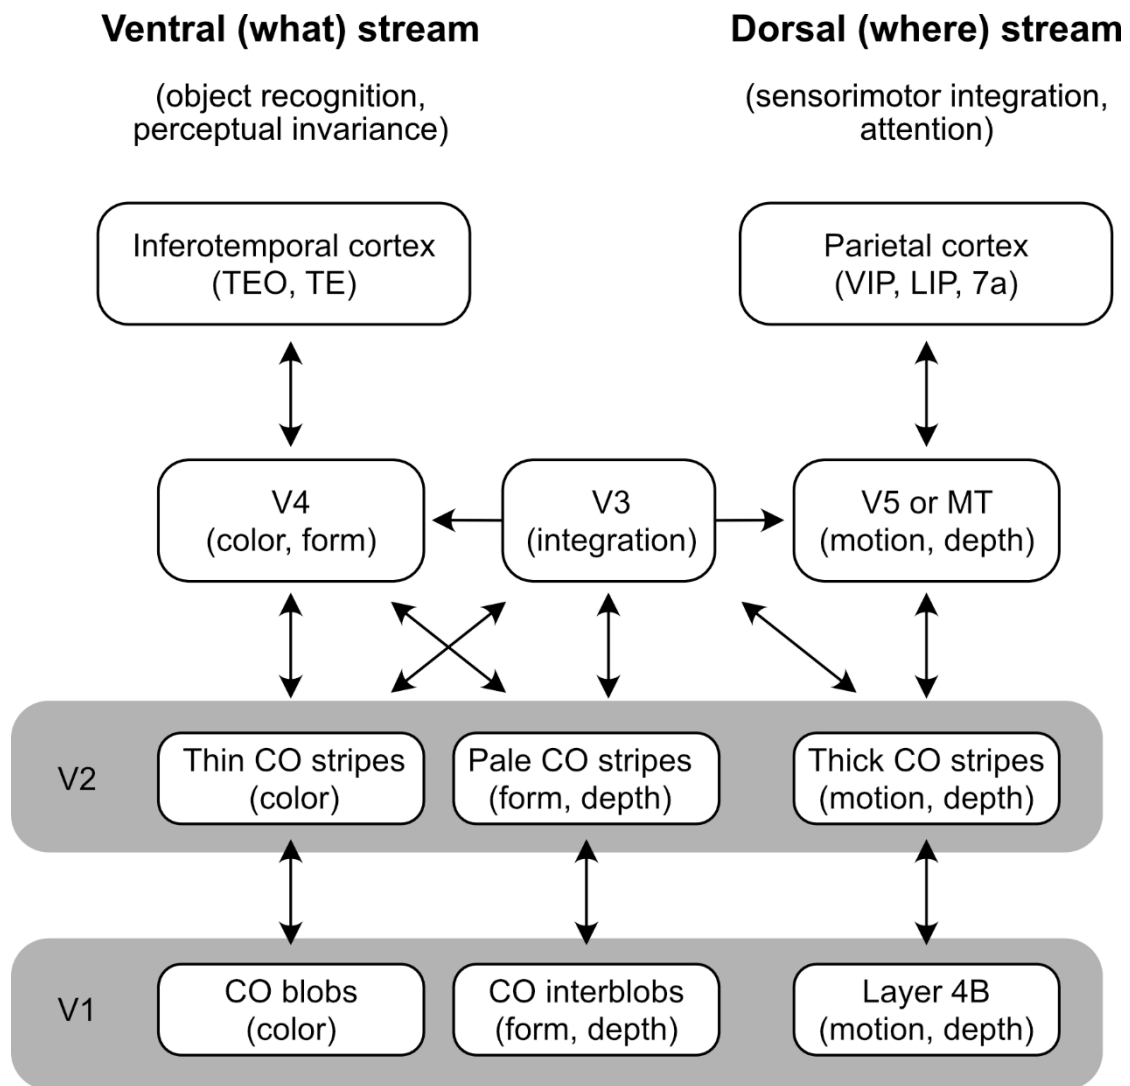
Ventral (what) stream

(object recognition, perceptual invariance)

Dorsal (where) stream

(sensorimotor integration, attention)

Inferotemporal cortex
(TEO, TE)

Parietal cortex
(VIP, LIP, 7a)

V4
(color, form)

V3
(integration)

V5 or MT
(motion, depth)

V2

Thin CO stripes
(color)

Pale CO stripes
(form, depth)

Thick CO stripes
(motion, depth)

V1

CO blobs
(color)

CO interblobs
(form, depth)

Layer 4B
(motion, depth)